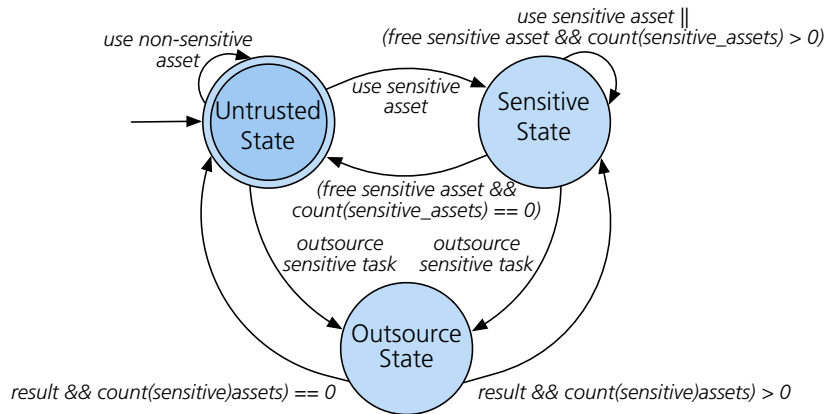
use non-sensitive asset

use sensitive asset || (free sensitive asset && count(sensitive_assets) > 0)

Untrusted State

use sensitive asset

Sensitive State

(free sensitive asset && count(sensitive_assets) == 0)

outsource sensitive task

outsource sensitive task

Outsource State

result && count(sensitive)assets) == 0

result && count(sensitive)assets) > 0